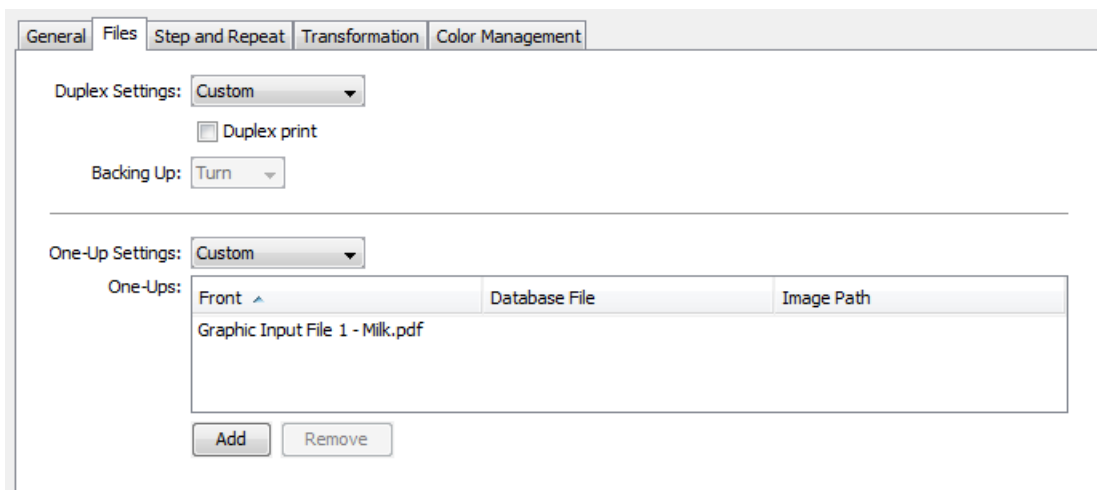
General | Files | Step and Repeat | Transformation | Color Management

Duplex Settings: Custom

Duplex print

Backing Up: Turn

One-Up Settings: Custom

One-Ups:

| Front | Database File | Image Path |
|---|---|---|
| Graphic Input File 1 - Milk.pdf | | |

Add Remove